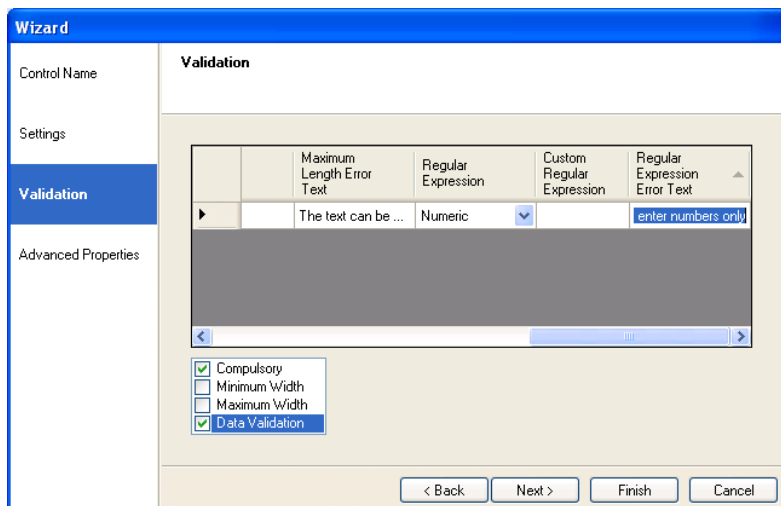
Wizard

Control Name

Settings

Validation

Advanced Properties

Validation

| | Maximum Length Error Text | Regular Expression | Custom Regular Expression | Regular Expression Error Text |
|---|---|---|---|---|
| | The text can be ... | Numeric | | enter numbers only |

Compulsory
Minimum Width
Maximum Width
Data Validation

< Back
Next >
Finish
Cancel